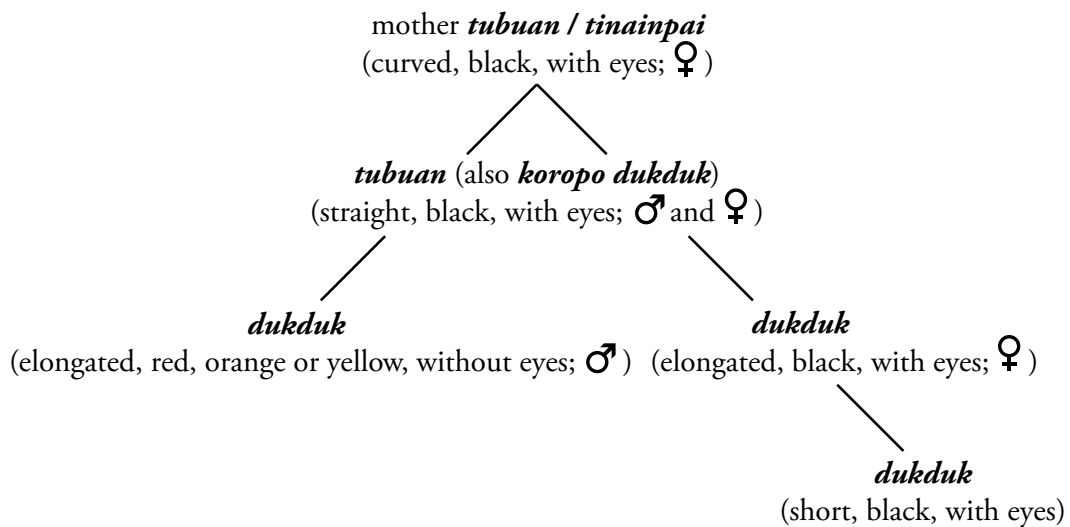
mother ***tubuan / tinainpai***
(curved, black, with eyes; ♀ )

***tubuan*** (also ***koropo dukduk***)
(straight, black, with eyes; ♂ and ♀ )

***dukduk***
(elongated, red, orange or yellow, without eyes; ♂ )

***dukduk***
(elongated, black, with eyes; ♀ )

***dukduk***
(short, black, with eyes)